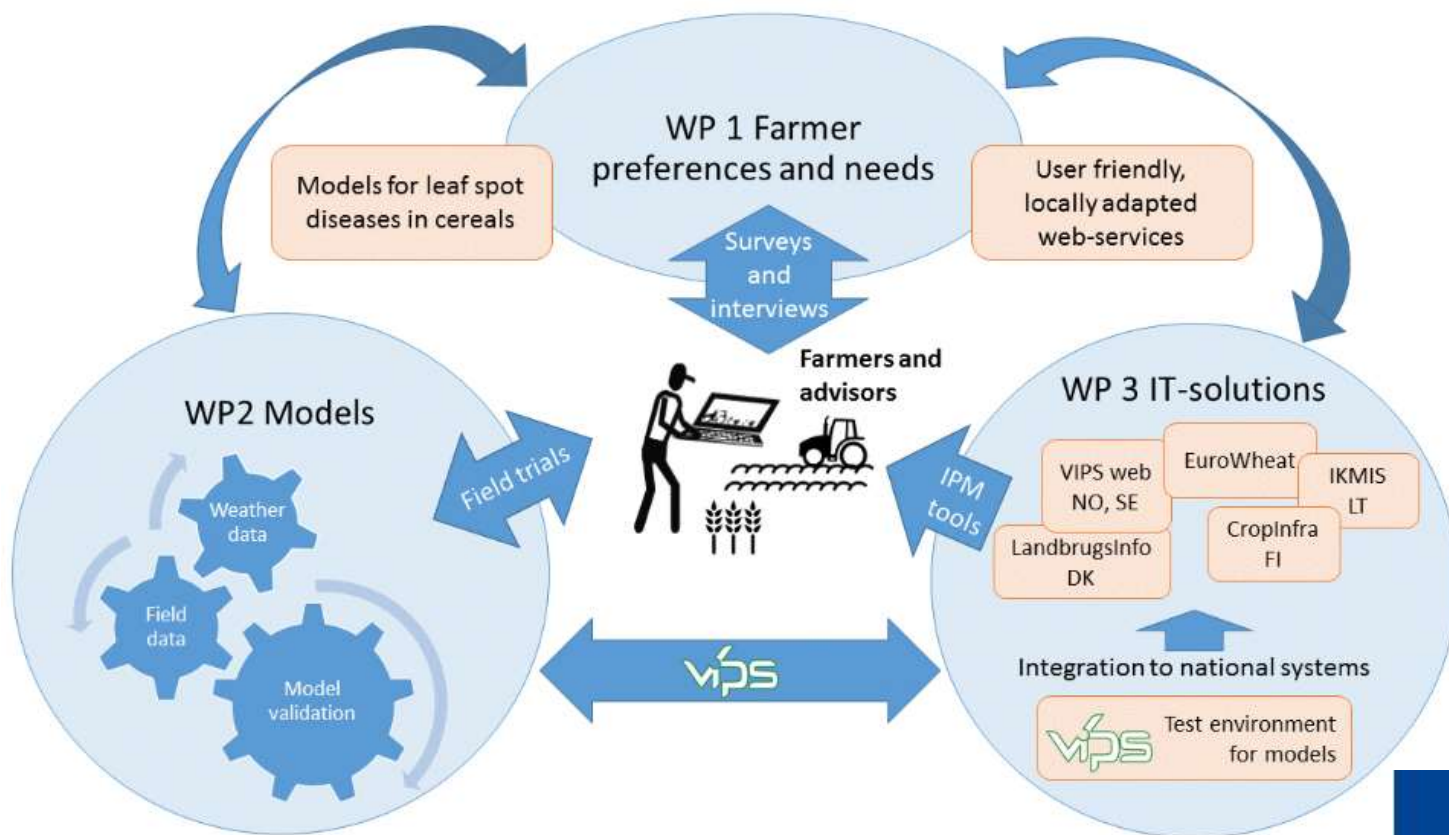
WP 1 Farmer preferences and needs

Models for leaf spot diseases in cereals

User friendly, locally adapted web-services

Surveys and interviews

Farmers and advisors

WP2 Models

Weather data

Field data

Model validation

Field trials

WP 3 IT-solutions

IPM tools

VIPS web NO, SE

EuroWheat

IKMIS LT

CropInfra FI

LandbrugsInfo DK

Integration to national systems

VIPS

Test environment for models

VIPS